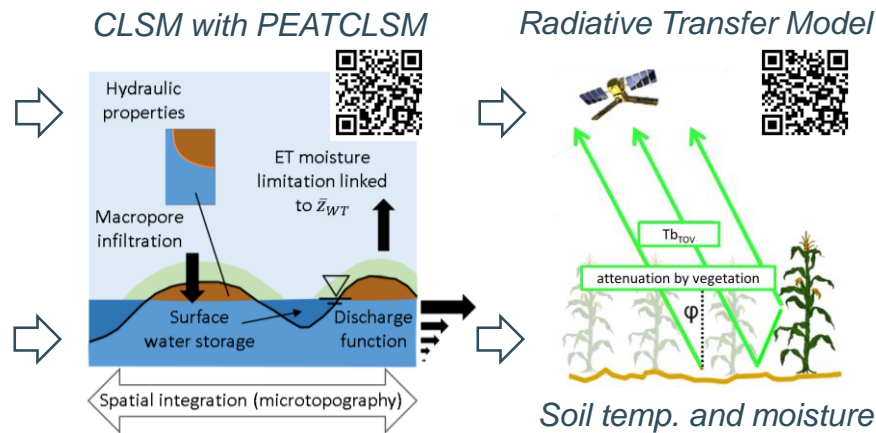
CLSM with PEATCLSM

Radiative Transfer Model

Hydraulic properties

ET moisture limitation linked to $\bar{z}_{WT}$

Macropore infiltration

Surface water storage

Discharge function

Spatial integration (microtopography)

$Tb_{TOV}$

attenuation by vegetation

φ

Soil temp. and moisture